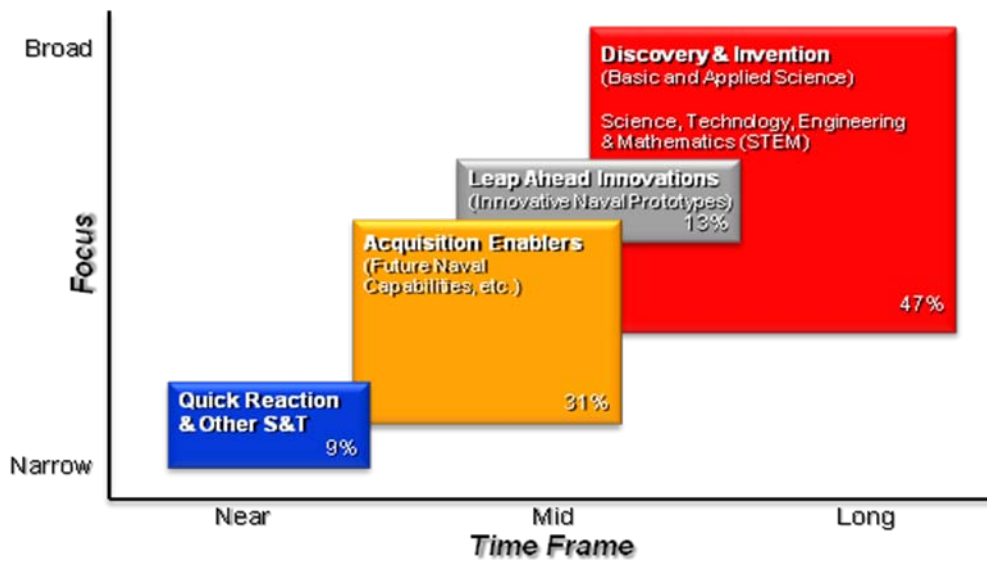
Broad

Focus

Narrow

Discovery & Invention
(Basic and Applied Science)

Science, Technology, Engineering & Mathematics (STEM)

47%

Leap Ahead Innovations
(Innovative Naval Prototypes)
13%

Acquisition Enablers
(Future Naval Capabilities, etc.)

31%

Quick Reaction & Other S&T
9%

Near

Mid

Long

Time Frame